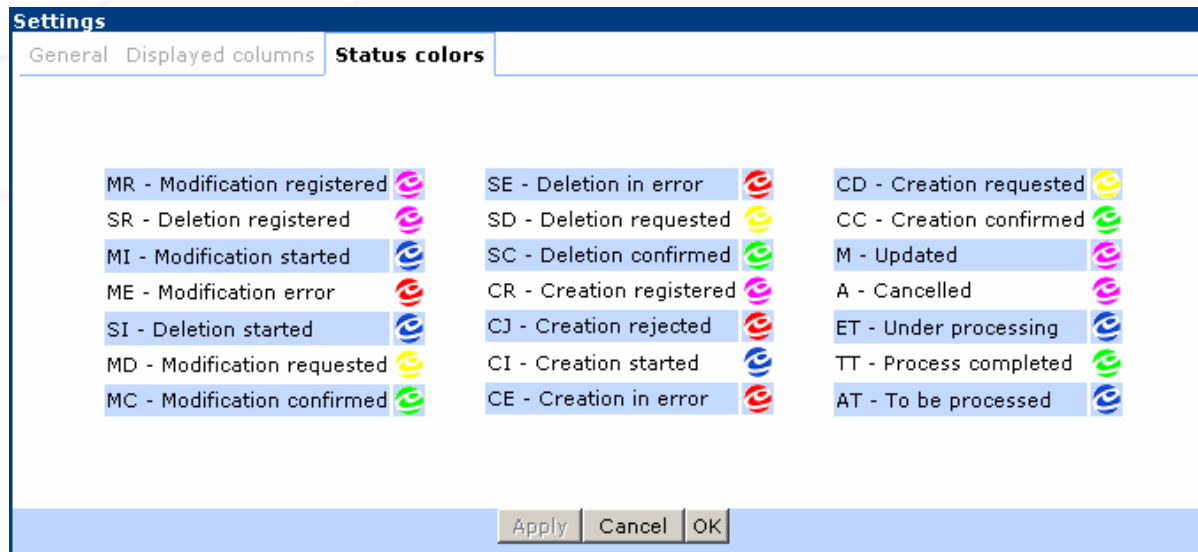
Settings

General Displayed columns Status colors

MR - Modification registered
SR - Deletion registered
MI - Modification started
ME - Modification error
SI - Deletion started
MD - Modification requested
MC - Modification confirmed

SE - Deletion in error
SD - Deletion requested
SC - Deletion confirmed
CR - Creation registered
CJ - Creation rejected
CI - Creation started
CE - Creation in error

CD - Creation requested
CC - Creation confirmed
M - Updated
A - Cancelled
ET - Under processing
TT - Process completed
AT - To be processed

Apply Cancel OK